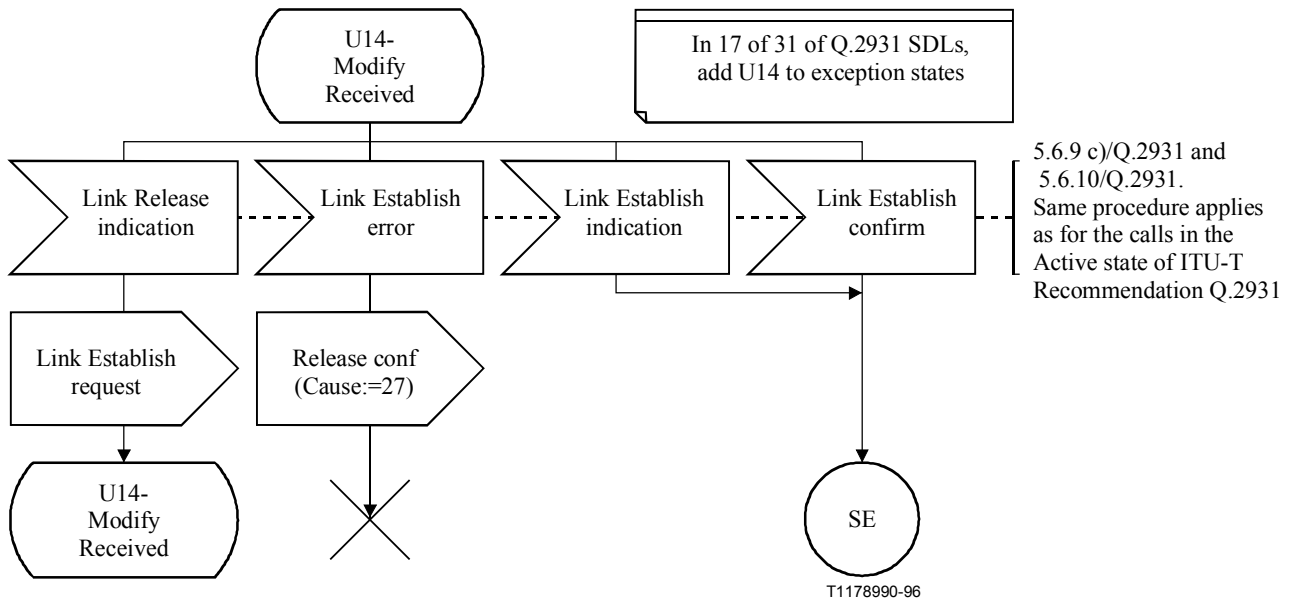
U14-
Modify
Received

In 17 of 31 of Q.2931 SDLs, add U14 to exception states

Link Release indication

Link Establish error

Link Establish indication

Link Establish confirm

5.6.9 c)/Q.2931 and 5.6.10/Q.2931. Same procedure applies as for the calls in the Active state of ITU-T Recommendation Q.2931

Link Establish request

Release conf (Cause:=27)

U14-
Modify
Received

SE

T1178990-96